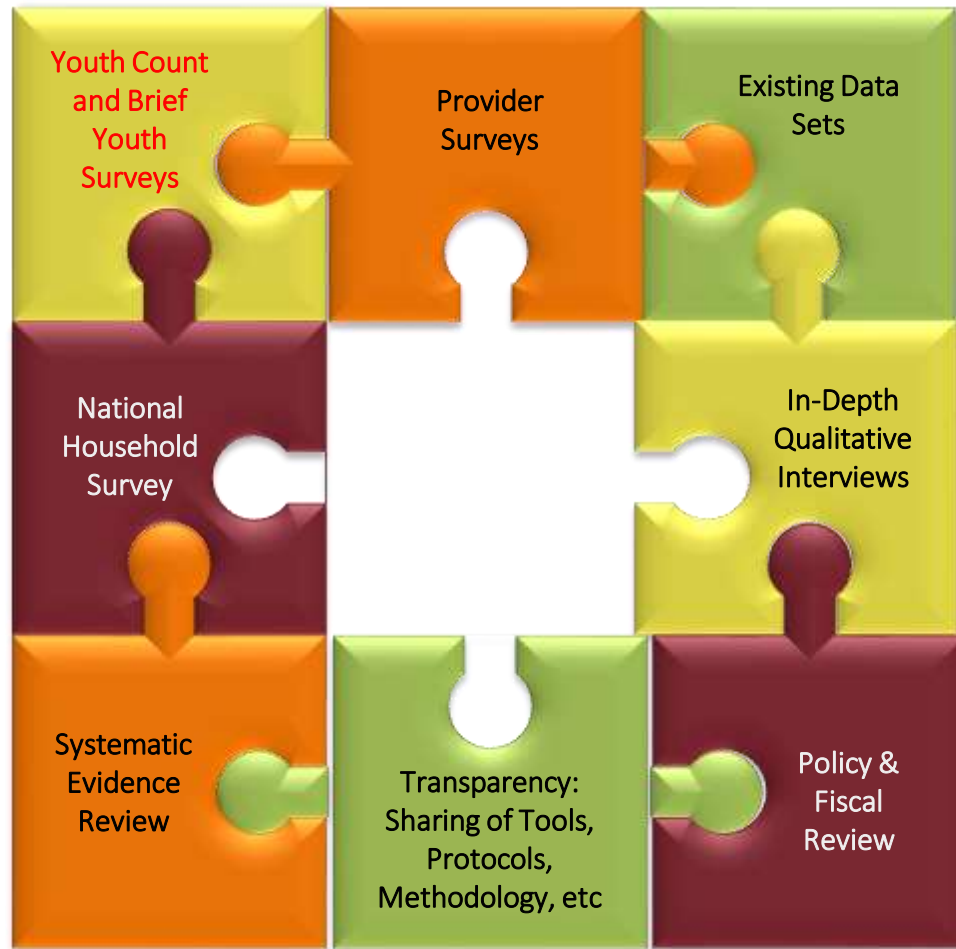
Youth Count and Brief Youth Surveys

Provider Surveys

Existing Data Sets

National Household Survey

In-Depth Qualitative Interviews

Systematic Evidence Review

Transparency: Sharing of Tools, Protocols, Methodology, etc

Policy & Fiscal Review